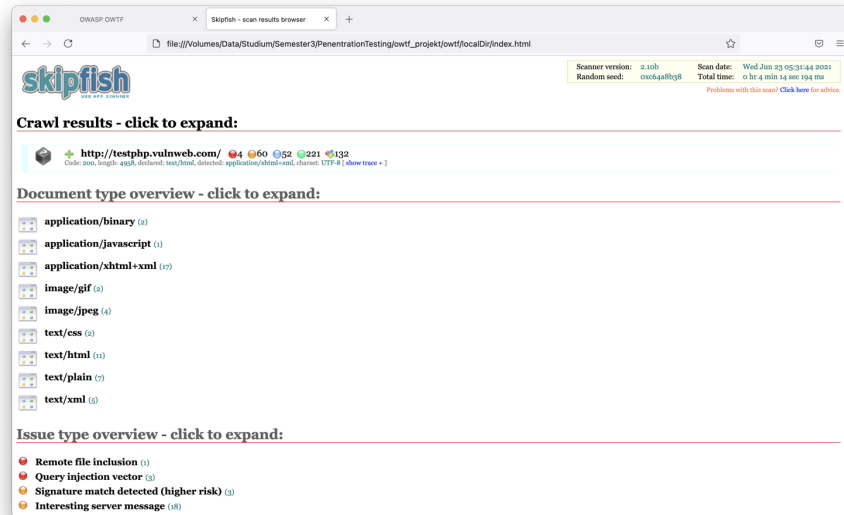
OWASP OWTF ×
Skipfish - scan results browser ×
+

file:///Volumes/Data/Studium/Semester3/PenentrationTesting/owtf_projekt/owtf/localDir/index.html

skipfish
WEB APP SCANNER

| Scanner version: | 2.10b | Scan date: | Wed Jun 23 05:31:44 2021 |
|---|---|---|---|
| Random seed: | 0xc64a8b38 | Total time: | 0 hr 4 min 14 sec 194 ms |

Problems with this scan? Click here for advice.

Crawl results - click to expand:

http://testphp.vulnweb.com/ 4 60 52 221 132
Code: 200, length: 4958, declared: text/html, detected: application/xhtml+xml, charset: UTF-8 [ show trace + ]

Document type overview - click to expand:

application/binary (2)

application/javascript (1)

application/xhtml+xml (17)

image/gif (2)

image/jpeg (4)

text/css (2)

text/html (11)

text/plain (7)

text/xml (5)

Issue type overview - click to expand:

Remote file inclusion (1)
Query injection vector (3)
Signature match detected (higher risk) (3)
Interesting server message (18)